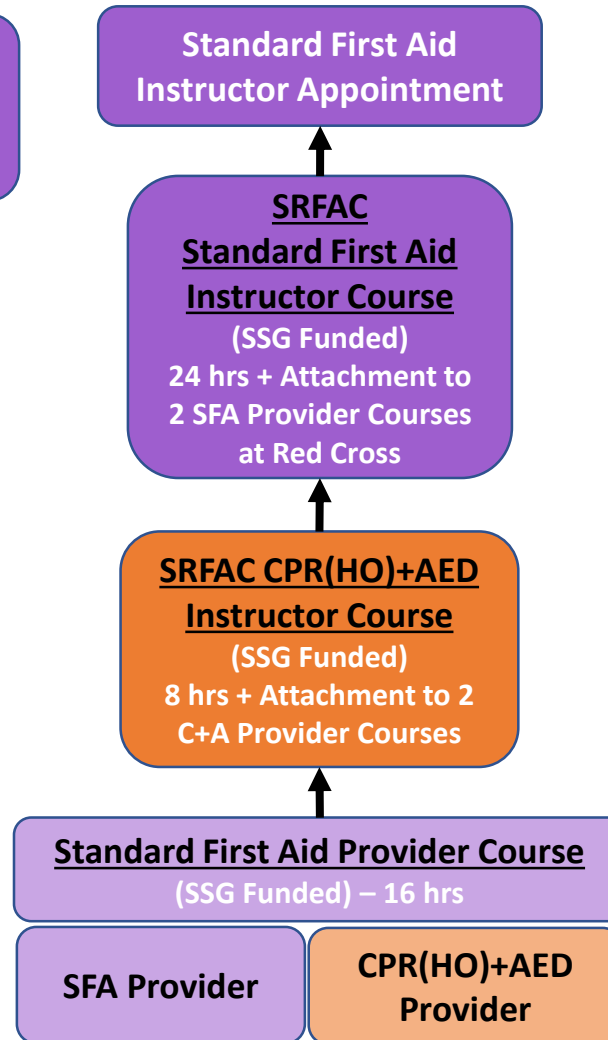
Standard First Aid Instructor Appointment

SRFAC
Standard First Aid Instructor Course
(SSG Funded)
24 hrs + Attachment to 2 SFA Provider Courses at Red Cross

SRFAC CPR(HO)+AED Instructor Course
(SSG Funded)
8 hrs + Attachment to 2 C+A Provider Courses

Standard First Aid Provider Course
(SSG Funded) – 16 hrs

SFA Provider

CPR(HO)+AED Provider